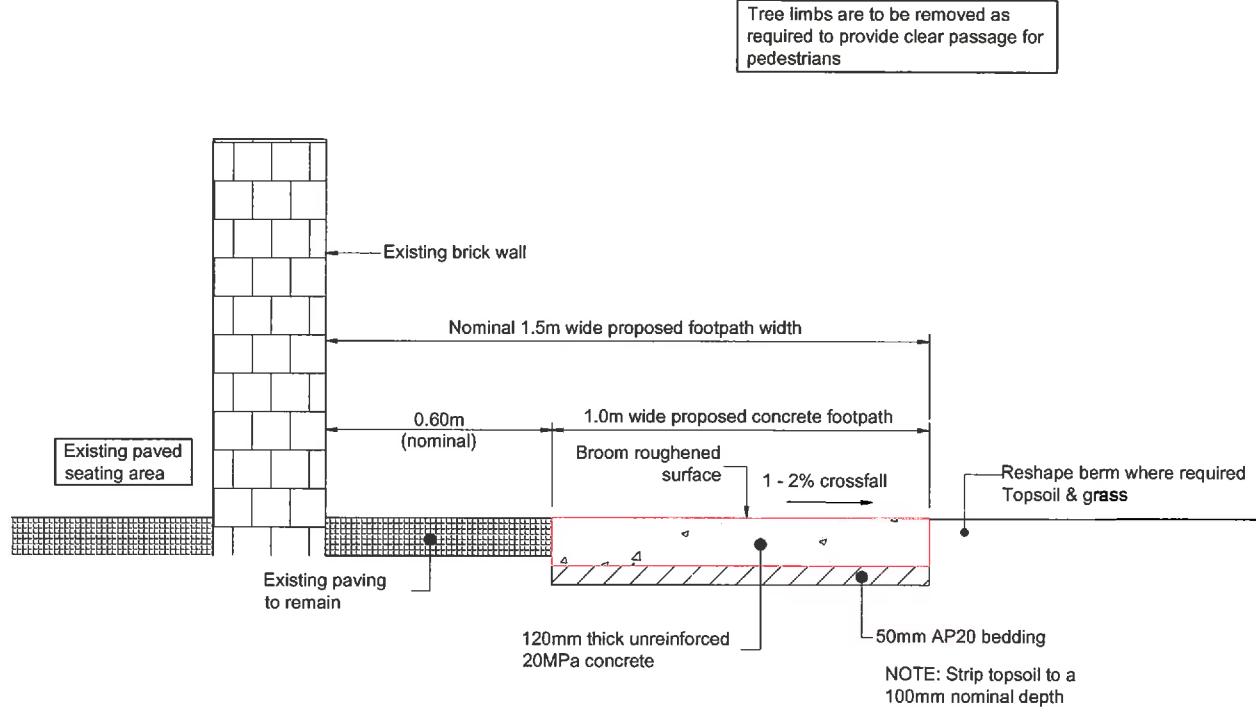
Tree limbs are to be removed as required to provide clear passage for pedestrians

Existing brick wall

Nominal 1.5m wide proposed footpath width

0.60m (nominal)

1.0m wide proposed concrete footpath

Existing paved seating area

Broom roughened surface

1 - 2% crossfall

Reshape berm where required Topsoil & grass

Existing paving to remain

120mm thick unreinforced 20MPa concrete

50mm AP20 bedding

NOTE: Strip topsoil to a 100mm nominal depth